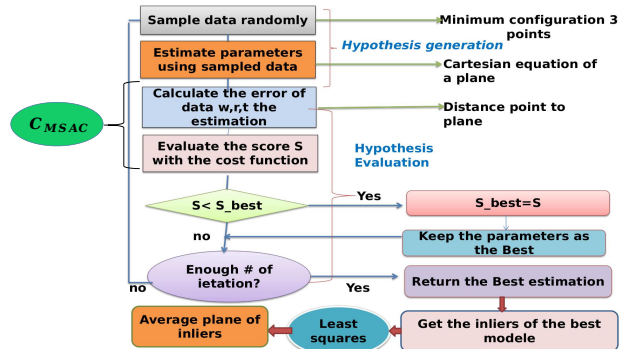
$C_{MSAC}$

Sample data randomly

Minimum configuration 3 points

Hypothesis generation

Estimate parameters using sampled data

Cartesian equation of a plane

Calculate the error of data w,r,t the estimation

Distance point to plane

Evaluate the score S with the cost function

Hypothesis Evaluation

Yes

S< S_best

S_best=S

no

Keep the parameters as the Best

no

Enough # of ietation?

Yes

Return the Best estimation

Average plane of inliers

Least squares

Get the inliers of the best modele